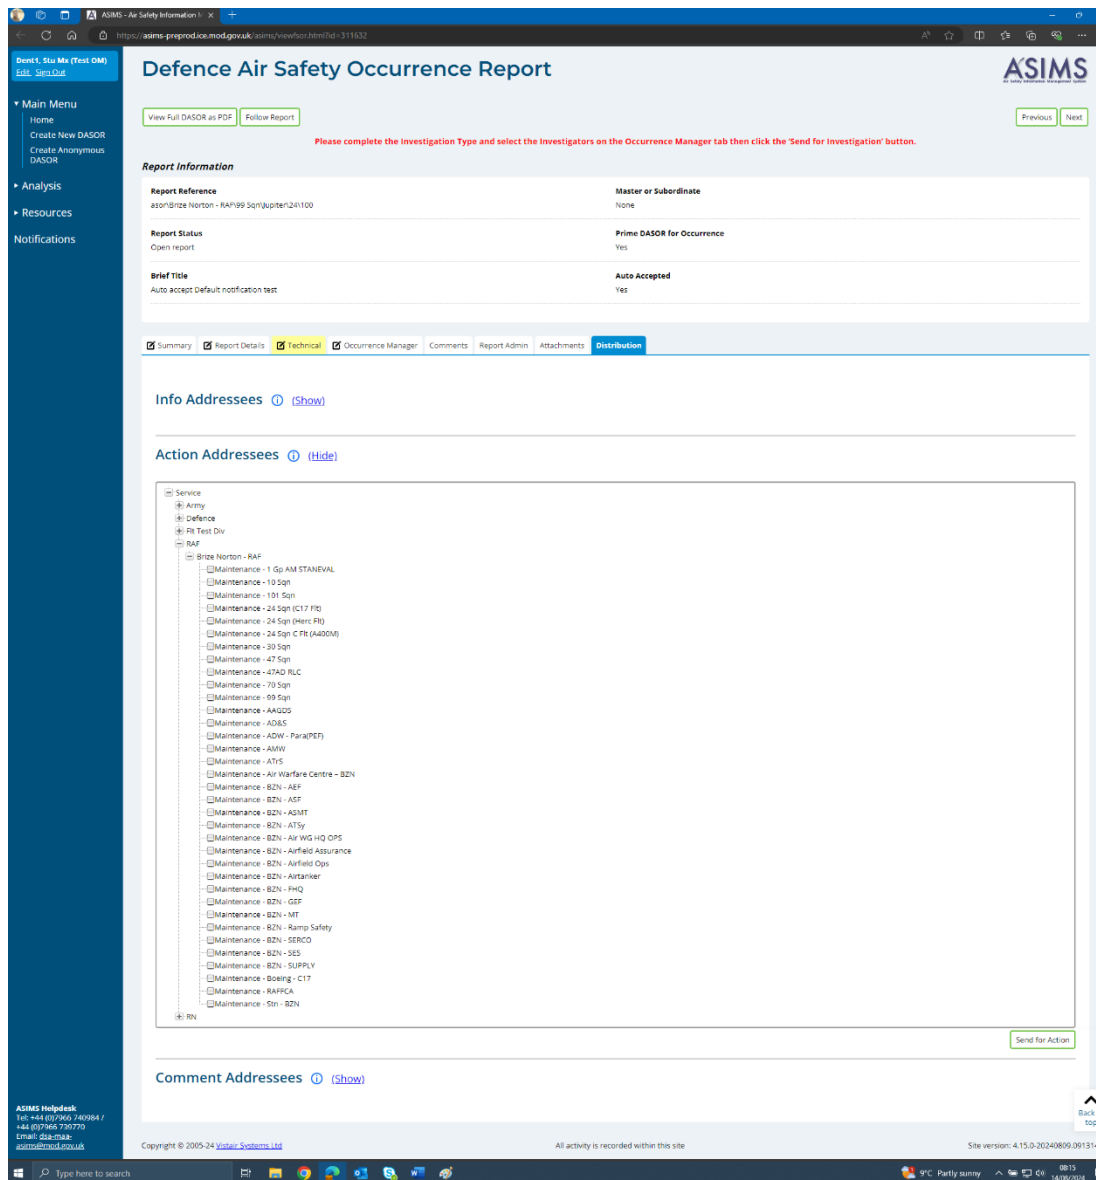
ASIMS - Air Safety Information M ×

https://asims-preprod.ice.mod.gov.uk/asims/viewfsor.html?id=311632

Dent1, Stu Mx (Test OM)
Edit Sign Out

Main Menu
Home
Create New DASOR
Create Anonymous DASOR
Analysis
Resources
Notifications

Defence Air Safety Occurrence Report

ASIMS
Air Safety Information Management System

View Full DASOR as PDF
Follow Report
Previous
Next

Please complete the Investigation Type and select the Investigators on the Occurrence Manager tab then click the 'Send for Investigation' button.

Report Information

| Report Reference | Master or Subordinate |
|---|---|
| asor\Brize Norton - RAF\99 Sqn\Jupiter\24\100 | None |
| Report Status | Prime DASOR for Occurrence |
| Open report | Yes |
| Brief Title | Auto Accepted |
| Auto accept Default notification test | Yes |

Summary | Report Details | Technical | Occurrence Manager | Comments | Report Admin | Attachments | Distribution

Info Addressees (Show)

Action Addressees (Hide)

Service
Army
Defence
Flt Test Div
RAF
Brize Norton - RAF
Maintenance - 1 Gp AM STANEVAL
Maintenance - 10 Sqn
Maintenance - 101 Sqn
Maintenance - 24 Sqn (C17 Flt)
Maintenance - 24 Sqn (Herc Flt)
Maintenance - 24 Sqn C Flt (A400M)
Maintenance - 30 Sqn
Maintenance - 47 Sqn
Maintenance - 47AD RLC
Maintenance - 70 Sqn
Maintenance - 99 Sqn
Maintenance - AAGDS
Maintenance - AD&S
Maintenance - ADW - Para(PEF)
Maintenance - AMW
Maintenance - ATrS
Maintenance - Air Warfare Centre – BZN
Maintenance - BZN - AEF
Maintenance - BZN - ASF
Maintenance - BZN - ASMT
Maintenance - BZN - ATSy
Maintenance - BZN - Air WG HQ OPS
Maintenance - BZN - Airfield Assurance
Maintenance - BZN - Airfield Ops
Maintenance - BZN - Airtanker
Maintenance - BZN - FHQ
Maintenance - BZN - GEF
Maintenance - BZN - MT
Maintenance - BZN - Ramp Safety
Maintenance - BZN - SERCO
Maintenance - BZN - SES
Maintenance - BZN - SUPPLY
Maintenance - Boeing - C17
Maintenance - RAFFCA
Maintenance - Stn - BZN
RN

Send for Action

Comment Addressees (Show)

Back to top

ASIMS Helpdesk
Tel: +44 (0)7966 740984 / +44 (0)7966 739770
Email: dsa-maa-asims@mod.gov.uk

Copyright © 2005-24 Vistair Systems Ltd
All activity is recorded within this site
Site version: 4.15.0-20240809.09131

Type here to search
9°C Partly sunny
08:15
14/08/2024